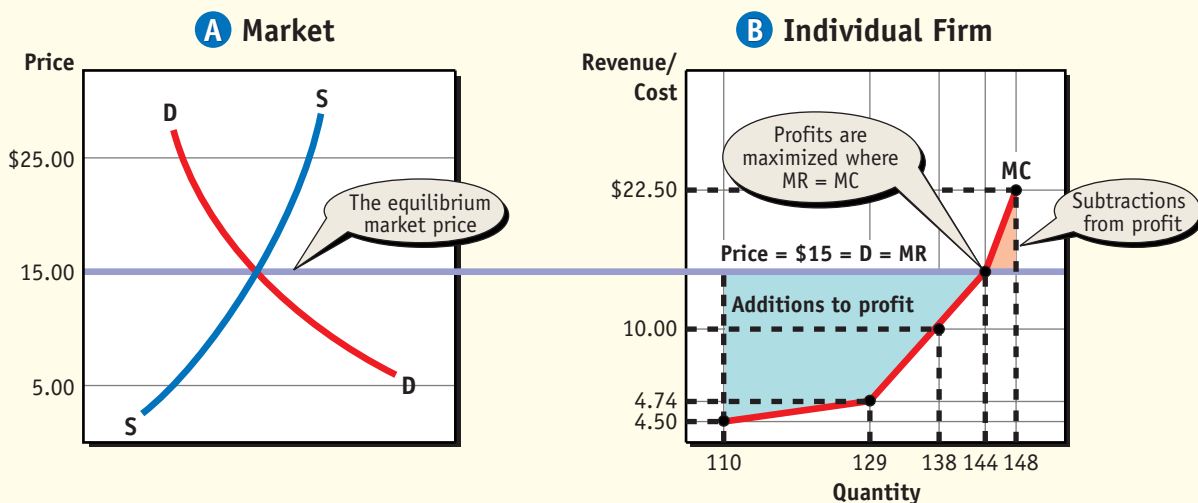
A Market

Price

D

S

$25.00

The equilibrium market price

15.00

5.00

S

D

B Individual Firm

Revenue/ Cost

Profits are maximized where MR = MC

MC

$22.50

Subtractions from profit

Price = $15 = D = MR

Additions to profit

10.00

4.74

4.50

110

129

138

144

148

Quantity